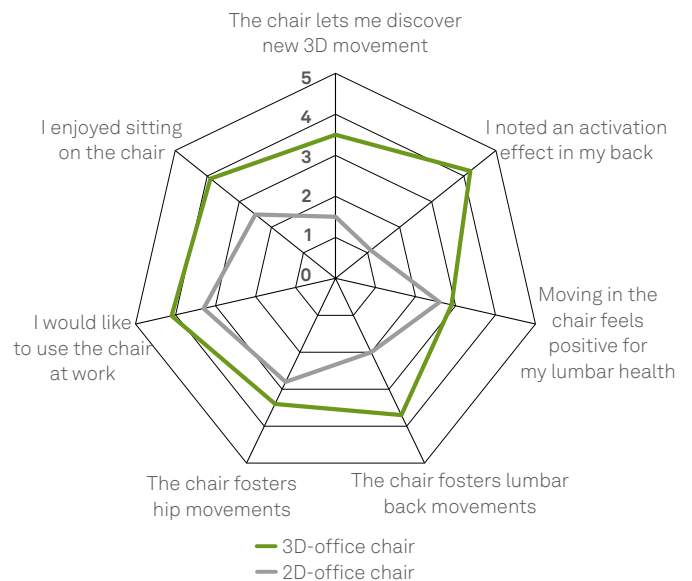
The chair lets me discover new 3D movement

5
4
3
2
1
0

I noted an activation effect in my back

Moving in the chair feels positive for my lumbar health

The chair fosters lumbar back movements

The chair fosters hip movements

I would like to use the chair at work

I enjoyed sitting on the chair

3D-office chair
2D-office chair